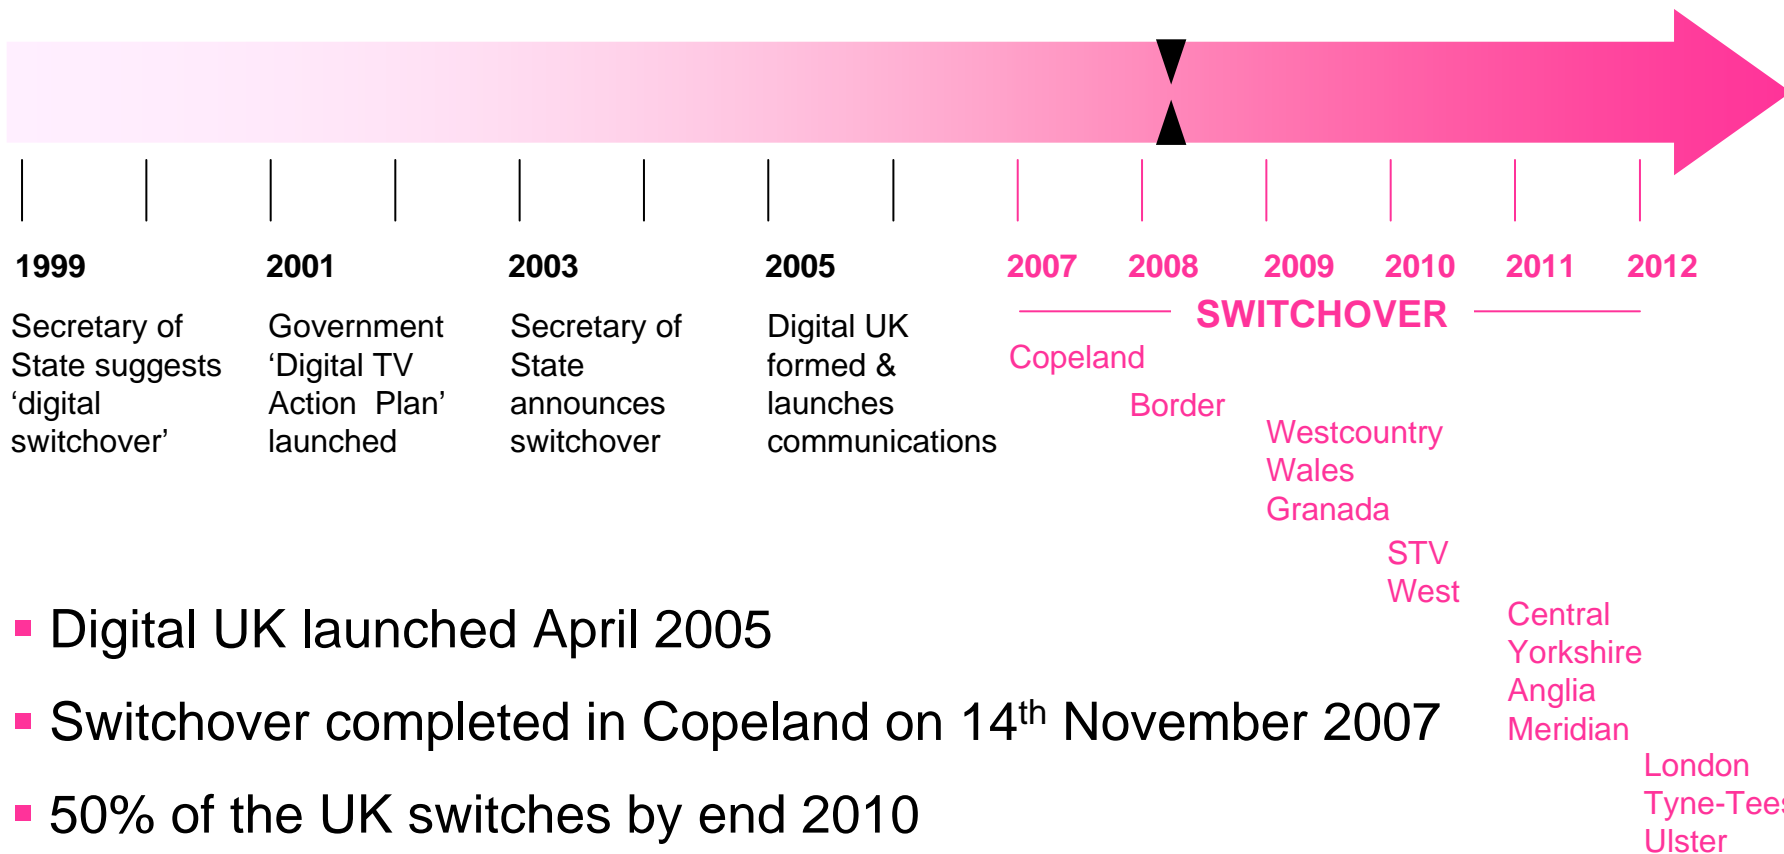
1999
Secretary of State suggests ‘digital switchover’

2001
Government ‘Digital TV Action Plan’ launched

2003
Secretary of State announces switchover

2005
Digital UK formed & launches communications

2007 2008 2009 2010 2011 2012

SWITCHOVER

Copeland

Border

Westcountry
Wales
Granada

STV
West

Central
Yorkshire
Anglia
Meridian

London
Tyne-Tee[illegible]
Ulster

▪ Digital UK launched April 2005

▪ Switchover completed in Copeland on 14$^{th}$ November 2007

▪ 50% of the UK switches by end 2010